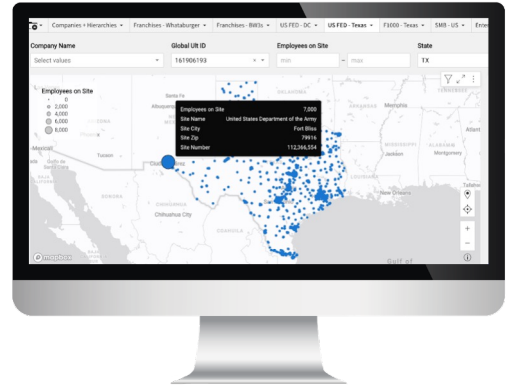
Companies + Hierarchies ▾ | Franchises - Whataburger ▾ | Franchises - BW3s ▾ | US FED - DC ▾ | US FED - Texas ▾ | F1000 - Texas ▾ | SMB - US ▾ | Enter

Company Name
Select values

Global Ult ID
161906193

Employees on Site
min – max

State
TX

Employees on Site
0
2,000
4,000
6,000
8,000

Employees on Site 7,000
Site Name United States Department of the Army
Site City Fort Bliss
Site Zip 79916
Site Number 112,366,554

Santa Fe
Memphis
Tucson
Chihuahua City
Montgomery
Mexicali
Tallahassee
Gulf of
mapbox